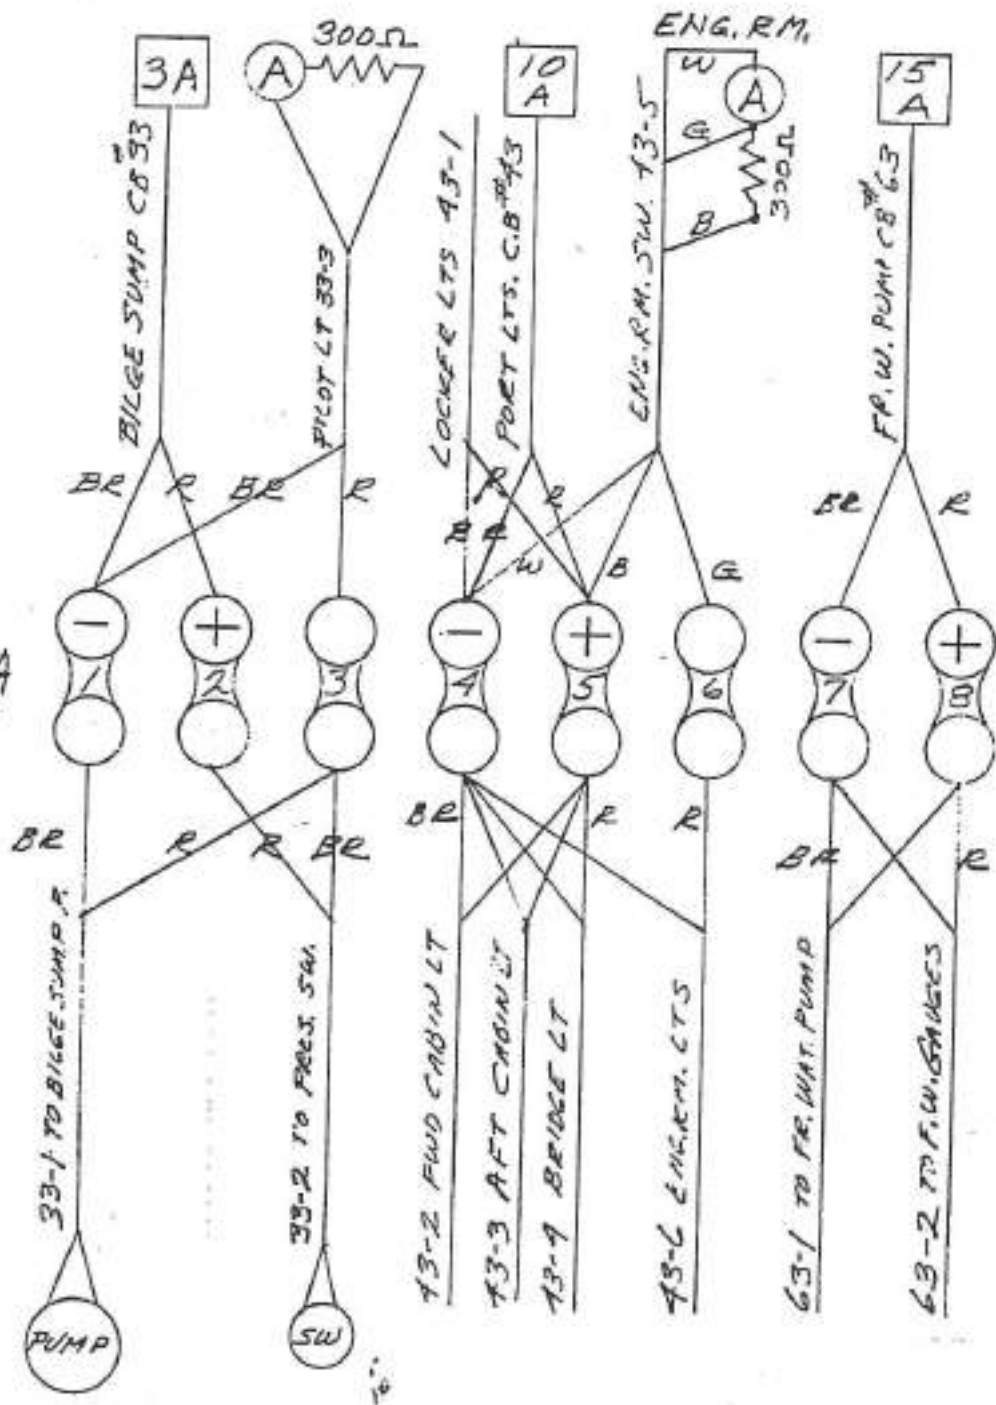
3A

A

300Ω

10 A

ENG. RM.

W

A

G

300Ω

B

15 A

BILGE SUMP CB#33

PILOT LT 33-3

LOCKER LTS 43-1

PORT LTS. C.B#43

ENG. RM. SW. 43-5

FR. W. PUMP CB#63

BR

R

BR

R

R

BR

W

B

G

BR

R

−

+

−

+

−

+

1

2

3

4

5

6

7

8

BR

R

R

BR

BR

R

R

BR

R

33-1 TO BILGE SUMP P.

33-2 TO PRES. SW.

43-2 FWD CABIN LT

43-3 AFT CABIN LT

43-4 BRIDGE LT

43-6 ENG. RM. LTS

63-1 TO FR. WAT. PUMP

63-2 TO F.W. GAUGES

PUMP

SW